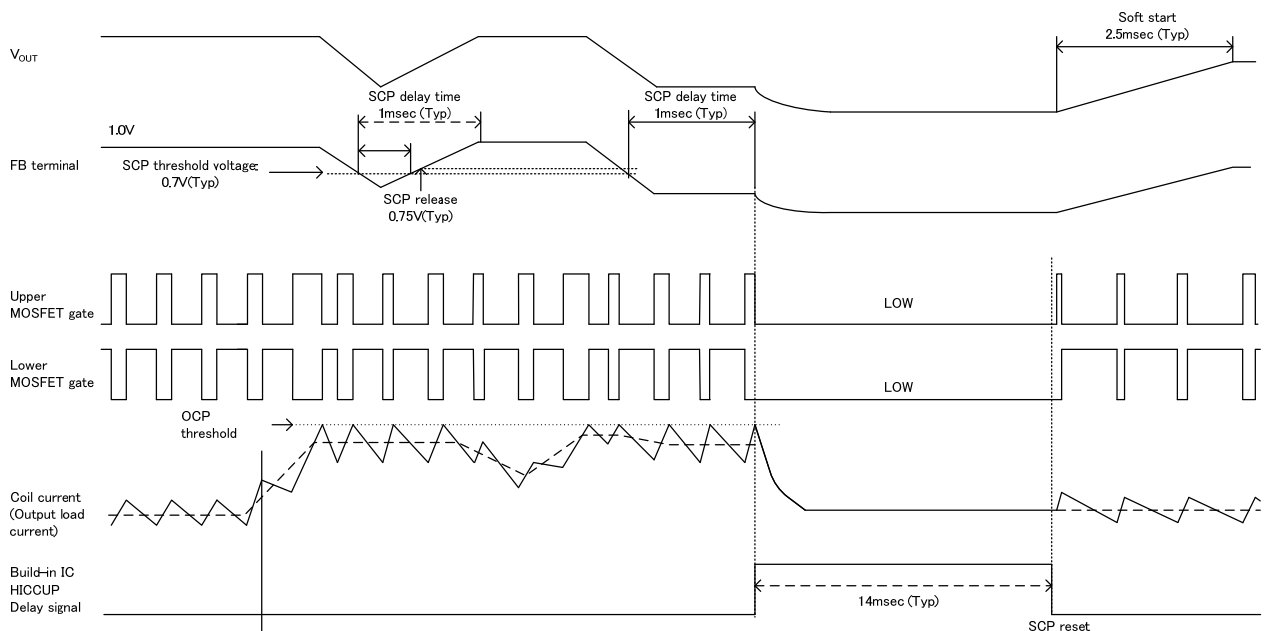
$V_{OUT}$

Soft start
2.5msec (Typ)

SCP delay time
1msec (Typ)

SCP delay time
1msec (Typ)

1.0V

FB terminal

SCP threshold voltage:
0.7V(Typ)

SCP release
0.75V(Typ)

Upper
MOSFET gate

LOW

Lower
MOSFET gate

LOW

OCP
threshold

Coil current
(Output load
current)

Build-in IC
HICCUP
Delay signal

14msec (Typ)

SCP reset